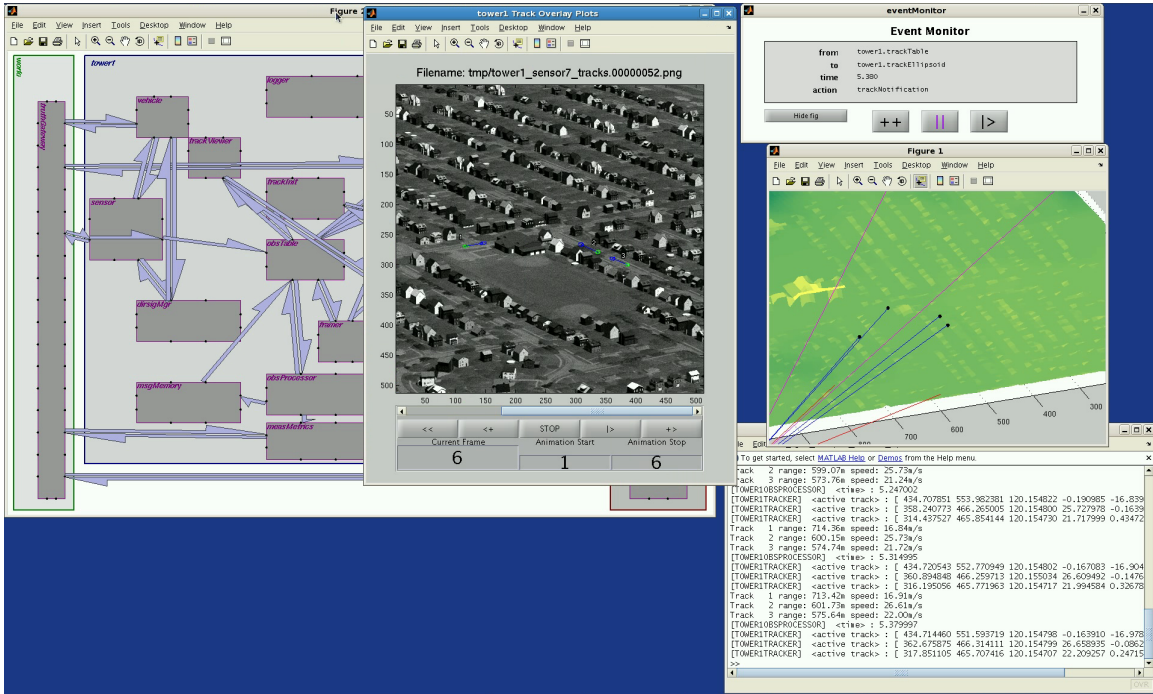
Figure 2

File Edit View Insert Tools Desktop Window Help

world

tower1

trafficGateway

vehicle

logger

trackViewer

trackInit

sensor

obsTable

dirsigMgr

framer

msgMemory

obsProcessor

measMetrics

tower1 Track Overlay Plots

File Edit View Insert Tools Desktop Window Help

Filename: tmp/tower1_sensor7_tracks.00000052.png

50
100
150
200
250
300
350
400
450
500

50 100 150 200 250 300 350 400 450 500

<< <+ STOP |> +>

Current Frame
6
Animation Start
1
Animation Stop
6

eventMonitor

Event Monitor

from tower1.trackTable
to tower1.trackEllipsoid
time 5.380
action trackNotification

Hide fig

++ || |>

Figure 1

File Edit View Insert Tools Desktop Window Help

700 600 500 400 300

To get started, select MATLAB Help or Demos from the Help menu.

rack 2 range: 599.07m speed: 25.73m/s
rack 3 range: 573.76m speed: 21.24m/s
[TOWER1OBSPROCESSOR] <time> : 5.247002
[TOWER1TRACKER] <active track> : [ 434.707851 553.982381 120.154822 -0.190985 -16.839
[TOWER1TRACKER] <active track> : [ 358.240773 466.265005 120.154800 25.727978 -0.1639
[TOWER1TRACKER] <active track> : [ 314.437527 465.854144 120.154730 21.717999 0.43472
Track 1 range: 714.36m speed: 16.84m/s
Track 2 range: 600.15m speed: 25.73m/s
Track 3 range: 574.74m speed: 21.72m/s
[TOWER1OBSPROCESSOR] <time> : 5.314995
[TOWER1TRACKER] <active track> : [ 434.720543 552.770949 120.154802 -0.167083 -16.904
[TOWER1TRACKER] <active track> : [ 360.894848 466.259713 120.155034 26.609492 -0.1476
[TOWER1TRACKER] <active track> : [ 316.195056 465.771963 120.154717 21.994584 0.32678
Track 1 range: 713.42m speed: 16.91m/s
Track 2 range: 601.73m speed: 26.61m/s
Track 3 range: 575.64m speed: 22.00m/s
[TOWER1OBSPROCESSOR] <time> : 5.379997
[TOWER1TRACKER] <active track> : [ 434.714460 551.593719 120.154798 -0.163910 -16.978
[TOWER1TRACKER] <active track> : [ 362.675875 466.314111 120.154799 26.658935 -0.0862
[TOWER1TRACKER] <active track> : [ 317.851105 465.707416 120.154707 22.209257 0.24715
>>